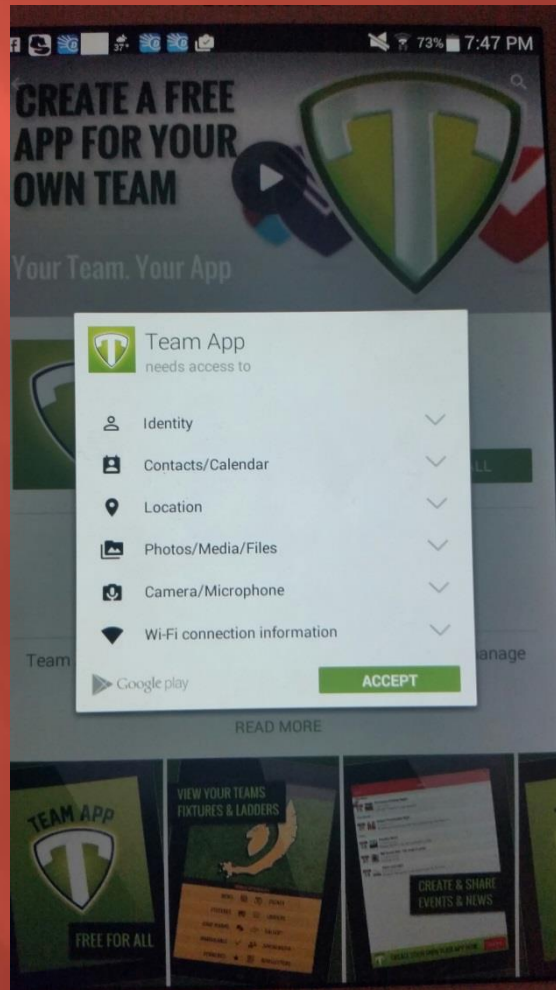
73% 7:47 PM

CREATE A FREE APP FOR YOUR OWN TEAM

Your Team. Your App

Team App
needs access to

Identity

Contacts/Calendar

Location

Photos/Media/Files

Camera/Microphone

Wi-Fi connection information

Google play

ACCEPT

Team

anage

READ MORE

TEAM APP

FREE FOR ALL

VIEW YOUR TEAMS FIXTURES & LADDERS

CREATE & SHARE EVENTS & NEWS